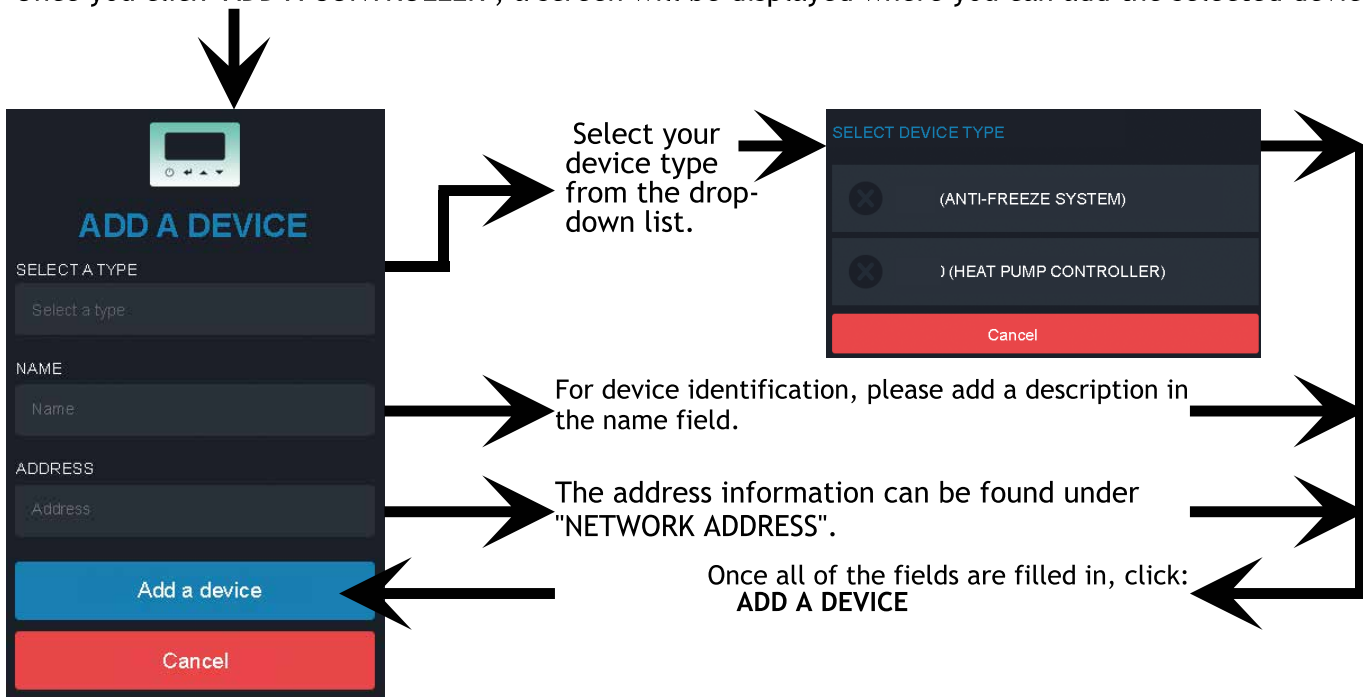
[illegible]

ADD A DEVICE

SELECT A TYPE

Select a type

NAME

Name

ADDRESS

Address

Add a device

Cancel

Select your device type from the drop-down list.

SELECT DEVICE TYPE

(ANTI-FREEZE SYSTEM)

) (HEAT PUMP CONTROLLER)

Cancel

For device identification, please add a description in the name field.

The address information can be found under "NETWORK ADDRESS".

Once all of the fields are filled in, click: ADD A DEVICE